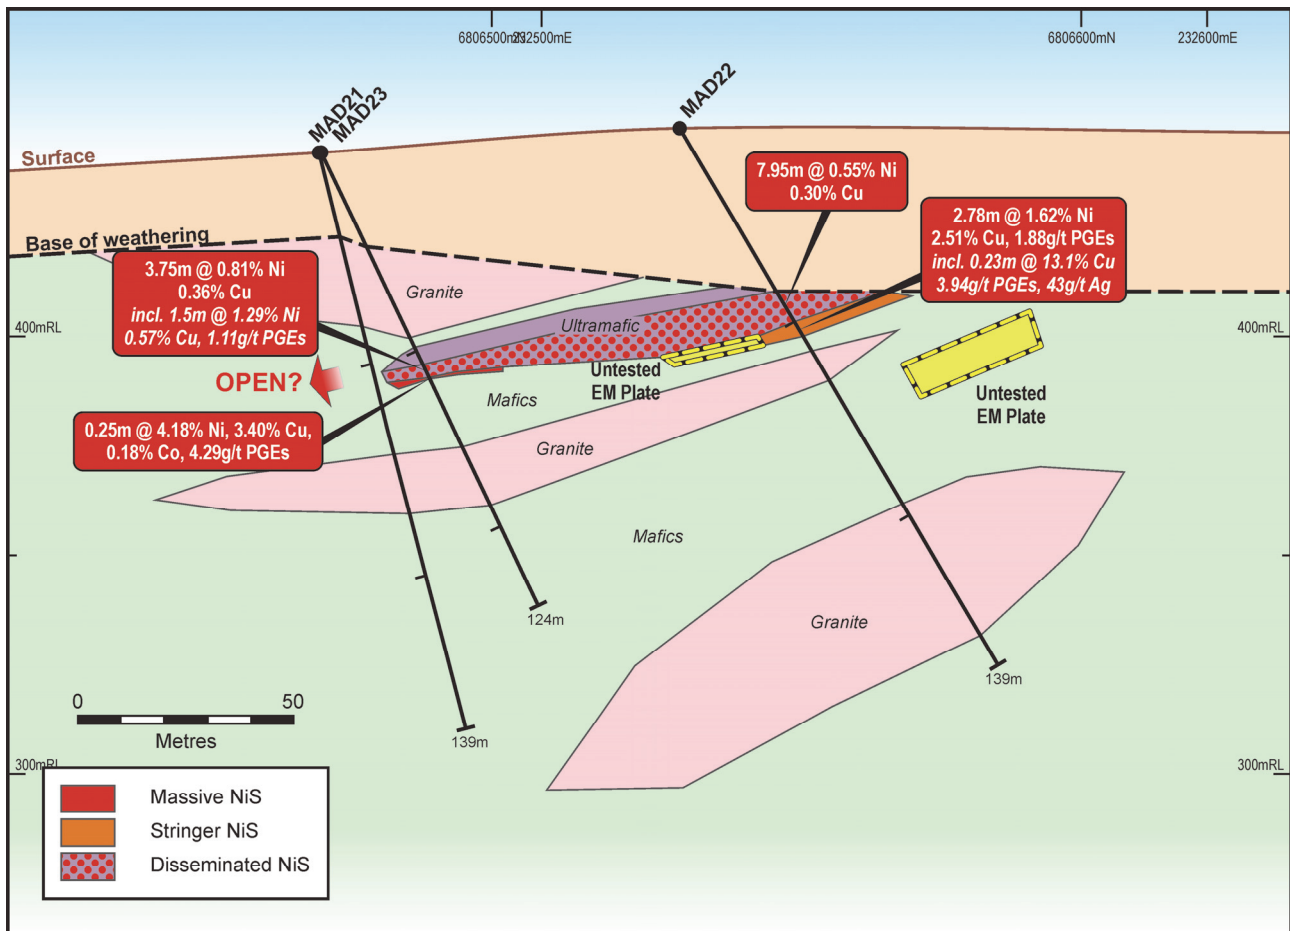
6806500mN 232500mE

6806600mN

232600mE

MAD21
MAD23

MAD22

Surface

Base of weathering

7.95m @ 0.55% Ni
0.30% Cu

2.78m @ 1.62% Ni
2.51% Cu, 1.88g/t PGEs
incl. 0.23m @ 13.1% Cu
3.94g/t PGEs, 43g/t Ag

3.75m @ 0.81% Ni
0.36% Cu
incl. 1.5m @ 1.29% Ni
0.57% Cu, 1.11g/t PGEs

Granite

Ultramafic

400mRL

400mRL

OPEN?

Untested
EM Plate

Untested
EM Plate

Mafics

0.25m @ 4.18% Ni, 3.40% Cu,
0.18% Co, 4.29g/t PGEs

Granite

Mafics

124m

Granite

139m

0

50

Metres

139m

300mRL

300mRL

Massive NiS

Stringer NiS

Disseminated NiS